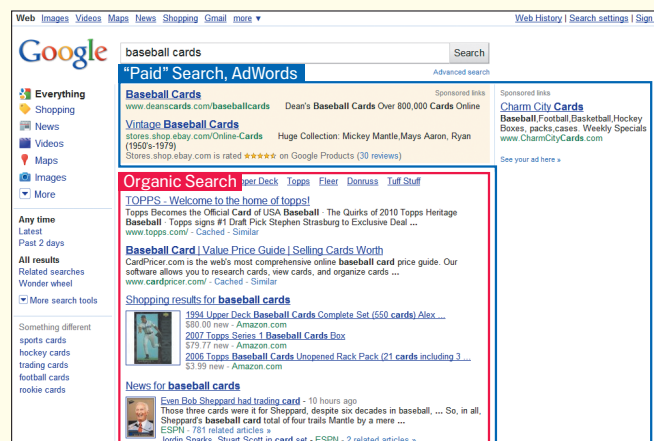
Web Images Videos Maps News Shopping Gmail more ▼

Web History | Search settings | Sign

Google

baseball cards

Search

Advanced search

"Paid" Search, AdWords

Baseball Cards
www.deanscards.com/baseballcards Dean's Baseball Cards Over 800,000 Cards Online

Sponsored links

Vintage Baseball Cards
stores.shop.ebay.com/Online-Cards Huge Collection: Mickey Mantle, Mickey Aaron, Ryan (1950's-1979)
Stores.shop.ebay.com is rated ★★★★★ on Google Products (30 reviews)

Sponsored links

Charm City Cards
Baseball,Football,Basketball,Hockey Boxes, packs,cases. Weekly Specials www.CharmCityCards.com

See your ad here »

Everything
Shopping
News
Videos
Maps
Images
More

Any time
Latest
Past 2 days

All results
Related searches
Wonder wheel

More search tools

Something different
sports cards
hockey cards
trading cards
football cards
rookie cards

Organic Search

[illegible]per Deck Topps Fleer Donruss Tuff Stuff

TOPPS - Welcome to the home of topps!
Topps Becomes the Official Card of USA Baseball - The Quirks of 2010 Topps Heritage Baseball - Topps signs #1 Draft Pick Stephen Strasburg to Exclusive Deal ...
www.topps.com/ - Cached - Similar

Baseball Card | Value Price Guide | Selling Cards Worth
CardPricer.com is the web's most comprehensive online baseball card price guide. Our software allows you to research cards, view cards, and organize cards ...
www.cardpricer.com/ - Cached - Similar

Shopping results for baseball cards

1994 Upper Deck Baseball Cards Complete Set (550 cards) Alex ...
$80.00 new - Amazon.com
2007 Topps Series 1 Baseball Cards Box
$79.77 new - Amazon.com
2006 Topps Baseball Cards Unopened Rack Pack (21 cards including 3 ...
$3.99 new - Amazon.com

News for baseball cards

Even Bob Sheppard had trading card - 10 hours ago
Those three cards were it for Sheppard, despite six decades in baseball, ... So, in all, Sheppard's baseball card total of four trails Mantle by a mere ...
ESPN - 781 related articles »
Jordin Sparks, Stuart Scott in card set - ESPN - 2 related articles »